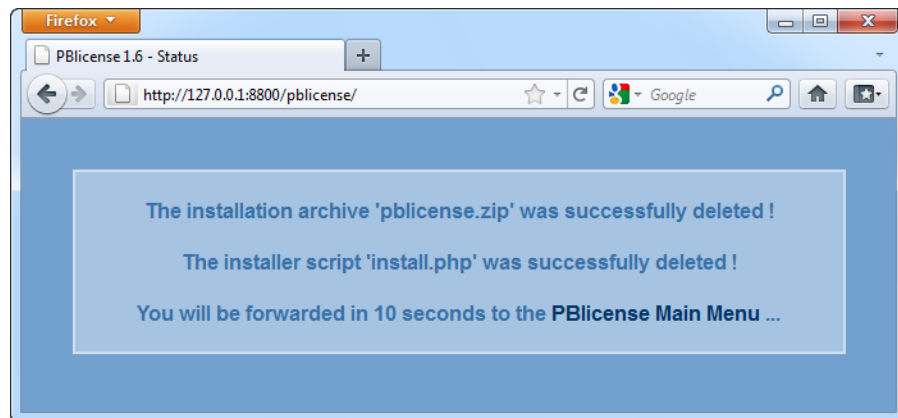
Firefox

PBlicense 1.6 - Status

+

http://127.0.0.1:8800/pblicense/

Google

The installation archive 'pblicense.zip' was successfully deleted !

The installer script 'install.php' was successfully deleted !

You will be forwarded in 10 seconds to the PBlicense Main Menu ...